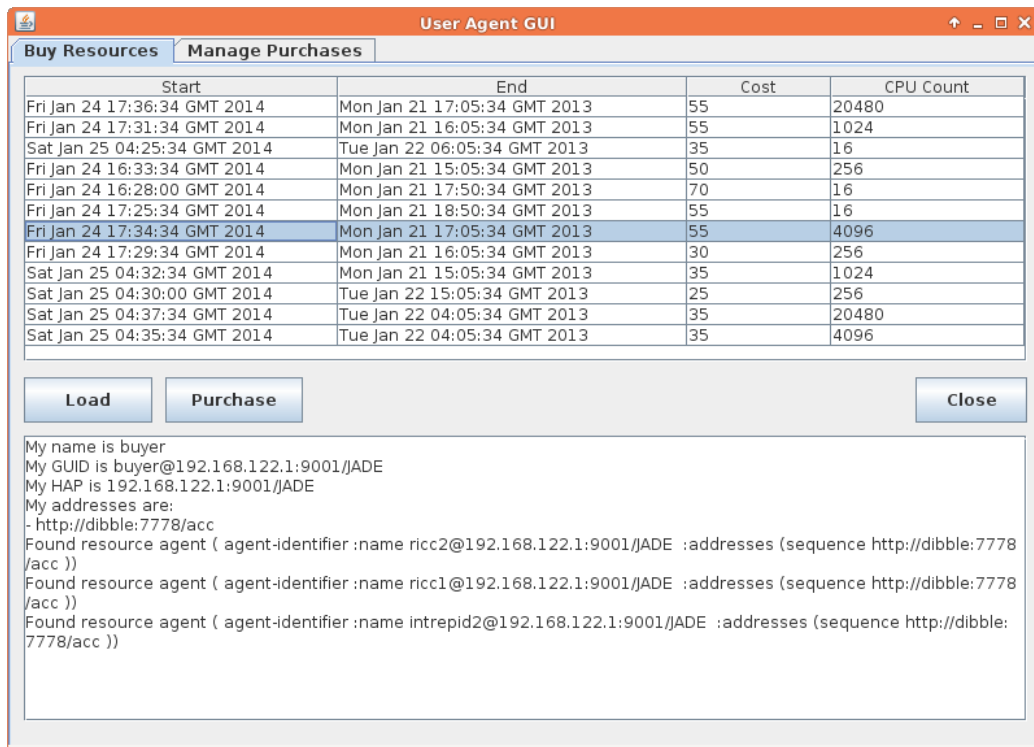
User Agent GUI

Buy Resources | Manage Purchases

| Start | End | Cost | CPU Count |
|---|---|---|---|
| Fri Jan 24 17:36:34 GMT 2014 | Mon Jan 21 17:05:34 GMT 2013 | 55 | 20480 |
| Fri Jan 24 17:31:34 GMT 2014 | Mon Jan 21 16:05:34 GMT 2013 | 55 | 1024 |
| Sat Jan 25 04:25:34 GMT 2014 | Tue Jan 22 06:05:34 GMT 2013 | 35 | 16 |
| Fri Jan 24 16:33:34 GMT 2014 | Mon Jan 21 15:05:34 GMT 2013 | 50 | 256 |
| Fri Jan 24 16:28:00 GMT 2014 | Mon Jan 21 17:50:34 GMT 2013 | 70 | 16 |
| Fri Jan 24 17:25:34 GMT 2014 | Mon Jan 21 18:50:34 GMT 2013 | 55 | 16 |
| Fri Jan 24 17:34:34 GMT 2014 | Mon Jan 21 17:05:34 GMT 2013 | 55 | 4096 |
| Fri Jan 24 17:29:34 GMT 2014 | Mon Jan 21 16:05:34 GMT 2013 | 30 | 256 |
| Sat Jan 25 04:32:34 GMT 2014 | Mon Jan 21 15:05:34 GMT 2013 | 35 | 1024 |
| Sat Jan 25 04:30:00 GMT 2014 | Tue Jan 22 15:05:34 GMT 2013 | 25 | 256 |
| Sat Jan 25 04:37:34 GMT 2014 | Tue Jan 22 04:05:34 GMT 2013 | 35 | 20480 |
| Sat Jan 25 04:35:34 GMT 2014 | Tue Jan 22 04:05:34 GMT 2013 | 35 | 4096 |

Load | Purchase | Close

My name is buyer
My GUID is buyer@192.168.122.1:9001/JADE
My HAP is 192.168.122.1:9001/JADE
My addresses are:
- http://dibble:7778/acc
Found resource agent ( agent-identifier :name ricc2@192.168.122.1:9001/JADE :addresses (sequence http://dibble:7778/acc ))
Found resource agent ( agent-identifier :name ricc1@192.168.122.1:9001/JADE :addresses (sequence http://dibble:7778/acc ))
Found resource agent ( agent-identifier :name intrepid2@192.168.122.1:9001/JADE :addresses (sequence http://dibble:7778/acc ))